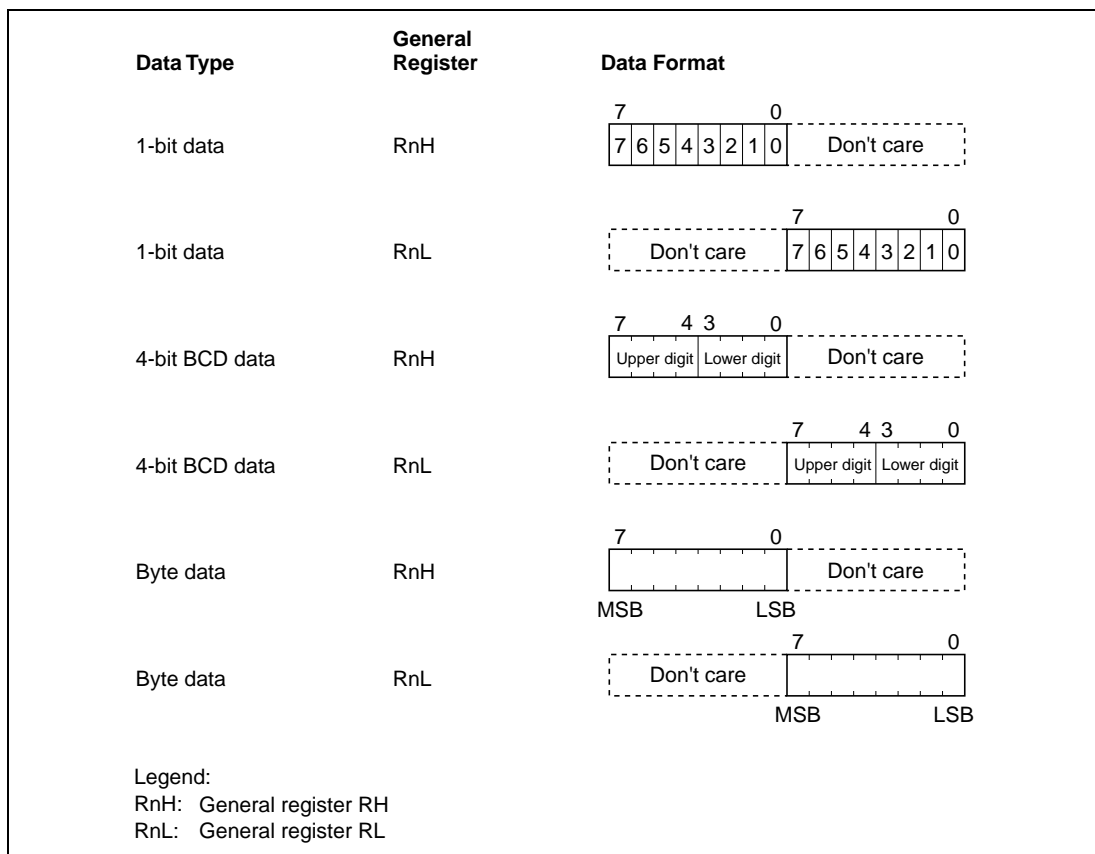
| Data Type | General Register | Data Format |
|---|---|---|
| 1-bit data | RnH | 7 0 7 6 5 4 3 2 1 0 Don't care |
| 1-bit data | RnL | 7 0 Don't care 7 6 5 4 3 2 1 0 |
| 4-bit BCD data | RnH | 7 4 3 0 Upper digit Lower digit Don't care |
| 4-bit BCD data | RnL | 7 4 3 0 Don't care Upper digit Lower digit |
| Byte data | RnH | 7 0 Don't care MSB LSB |
| Byte data | RnL | 7 0 Don't care MSB LSB |

Legend:
RnH: General register RH
RnL: General register RL